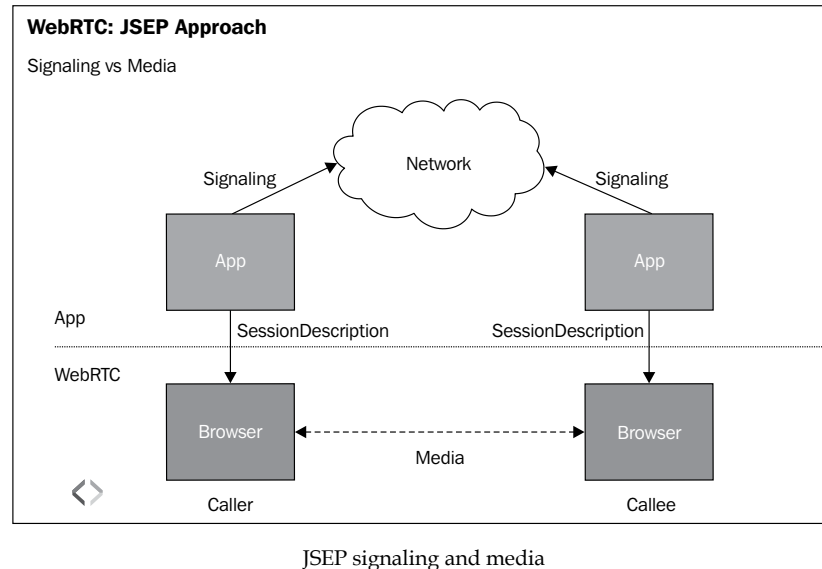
WebRTC: JSEP Approach

Signaling vs Media

Network

Signaling

Signaling

App

App

App

SessionDescription

SessionDescription

WebRTC

Browser

Browser

Media

Caller

Callee

JSEP signaling and media